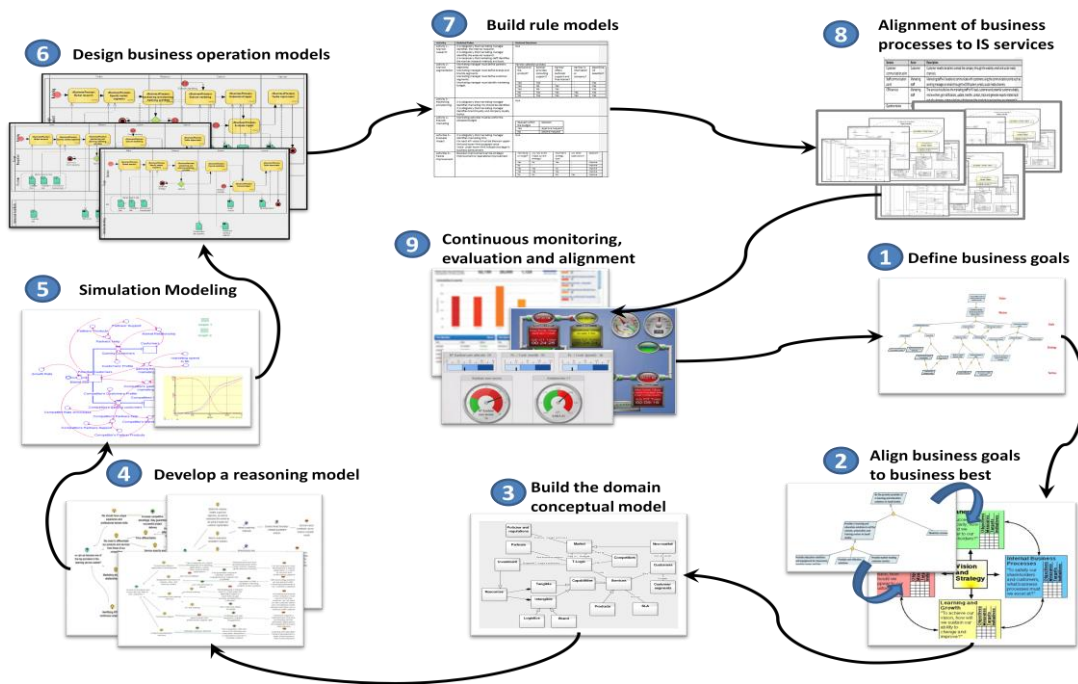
6 Design business operation models

7 Build rule models

8 Alignment of business processes to IS services

9 Continuous monitoring, evaluation and alignment

1 Define business goals

5 Simulation Modeling

4 Develop a reasoning model

3 Build the domain conceptual model

2 Align business goals to business best

Vision and Strategy

Internal Business Processes

Learning and Growth